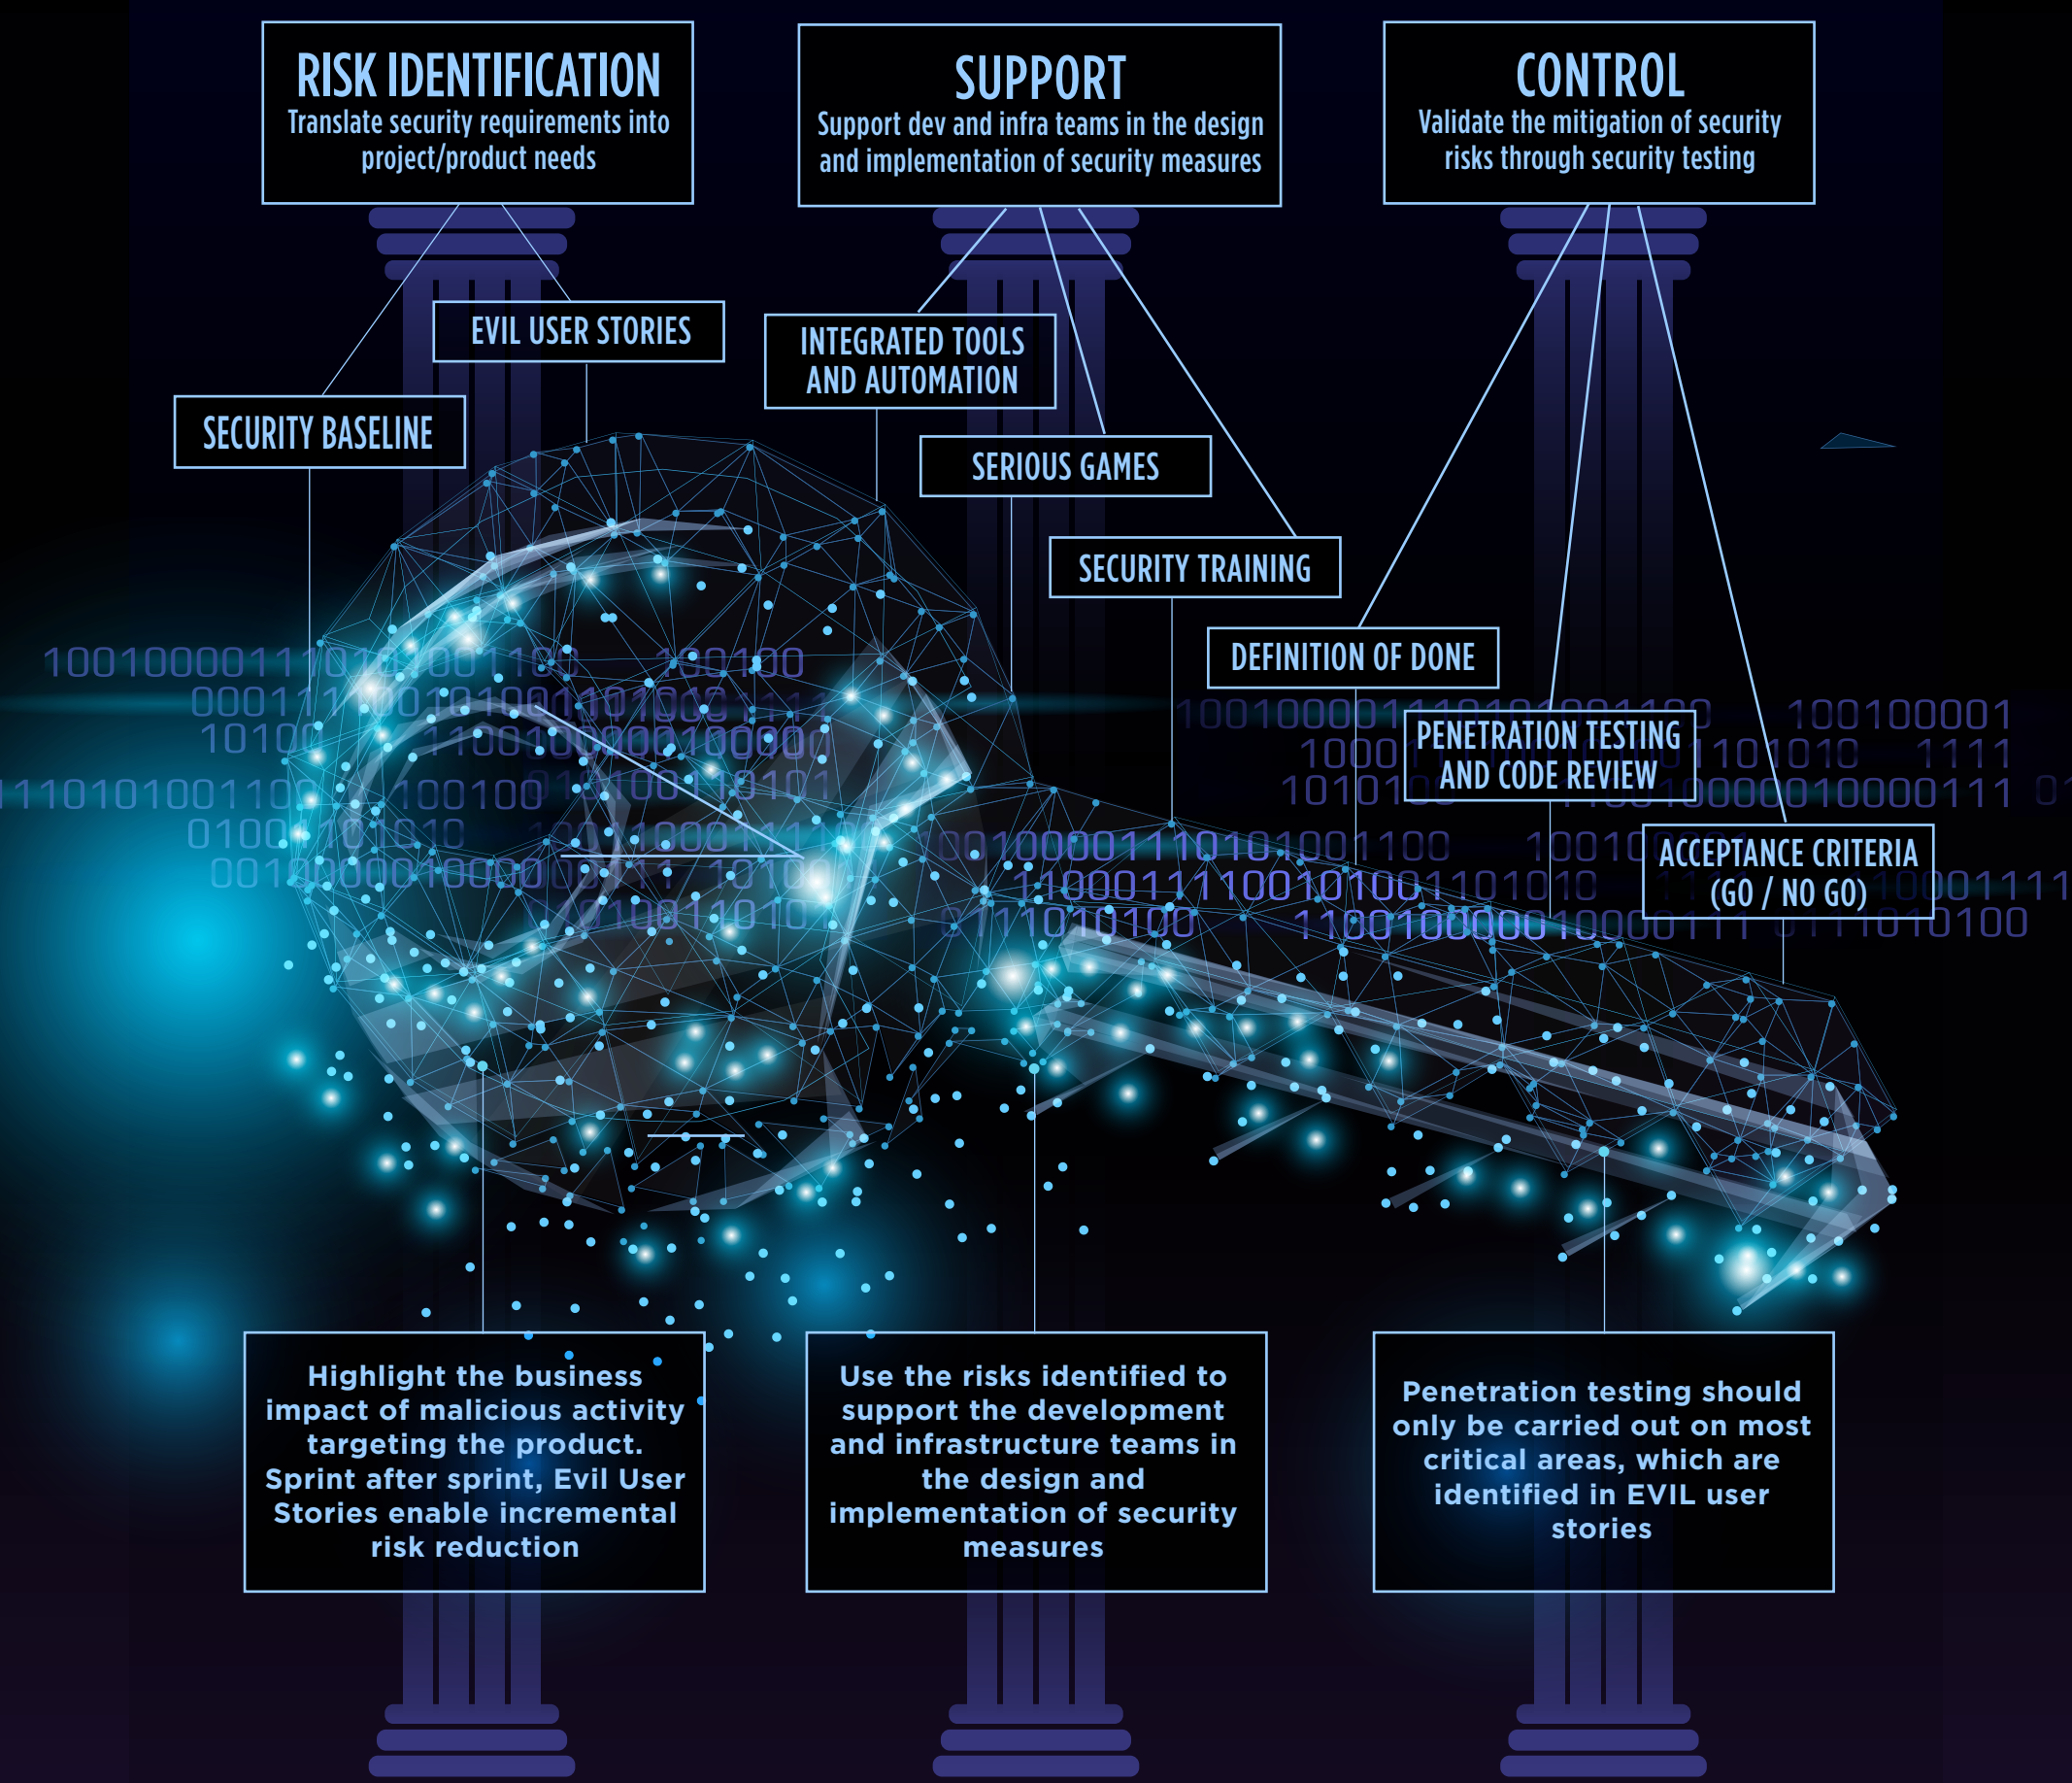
RISK IDENTIFICATION
Translate security requirements into project/product needs

SUPPORT
Support dev and infra teams in the design and implementation of security measures

CONTROL
Validate the mitigation of security risks through security testing

EVIL USER STORIES

SECURITY BASELINE

INTEGRATED TOOLS AND AUTOMATION

SERIOUS GAMES

SECURITY TRAINING

DEFINITION OF DONE

PENETRATION TESTING AND CODE REVIEW

ACCEPTANCE CRITERIA (GO / NO GO)

Highlight the business impact of malicious activity targeting the product. Sprint after sprint, Evil User Stories enable incremental risk reduction

Use the risks identified to support the development and infrastructure teams in the design and implementation of security measures

Penetration testing should only be carried out on most critical areas, which are identified in EVIL user stories